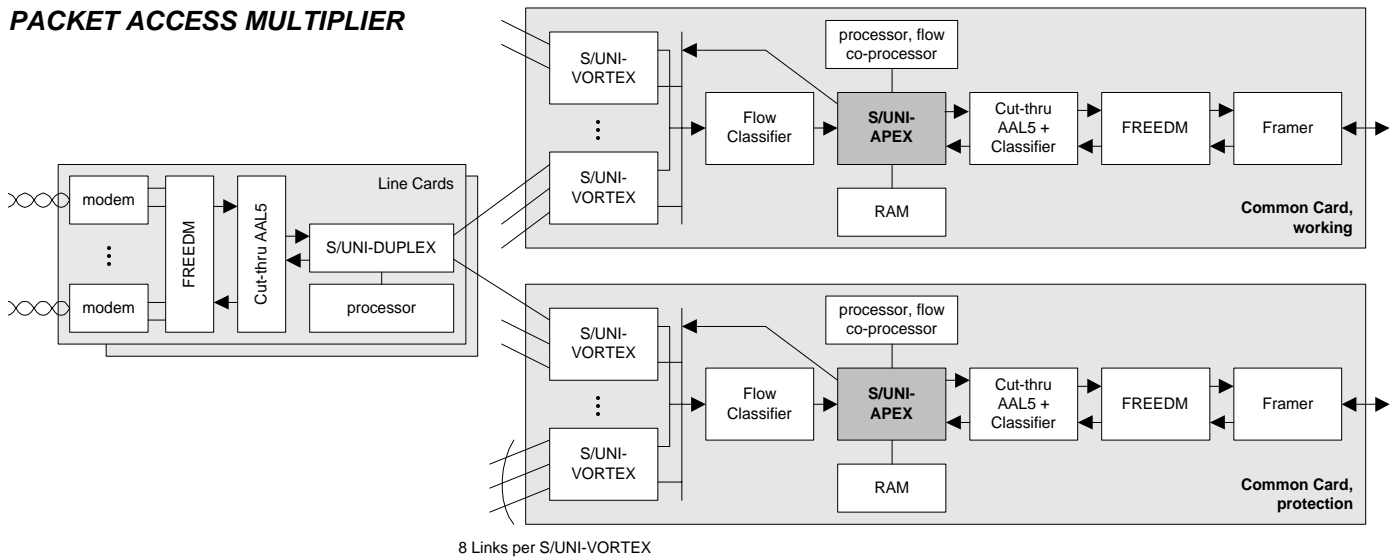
PACKET ACCESS MULTIPLIER

Line Cards

modem

⋮

modem

FREEDM

Cut-thru AAL5

S/UNI-DUPLEX

processor

S/UNI-VORTEX

⋮

S/UNI-VORTEX

Flow Classifier

processor, flow co-processor

S/UNI-APEX

RAM

Cut-thru AAL5 + Classifier

FREEDM

Framer

Common Card, working

S/UNI-VORTEX

⋮

S/UNI-VORTEX

Flow Classifier

processor, flow co-processor

S/UNI-APEX

RAM

Cut-thru AAL5 + Classifier

FREEDM

Framer

Common Card, protection

8 Links per S/UNI-VORTEX